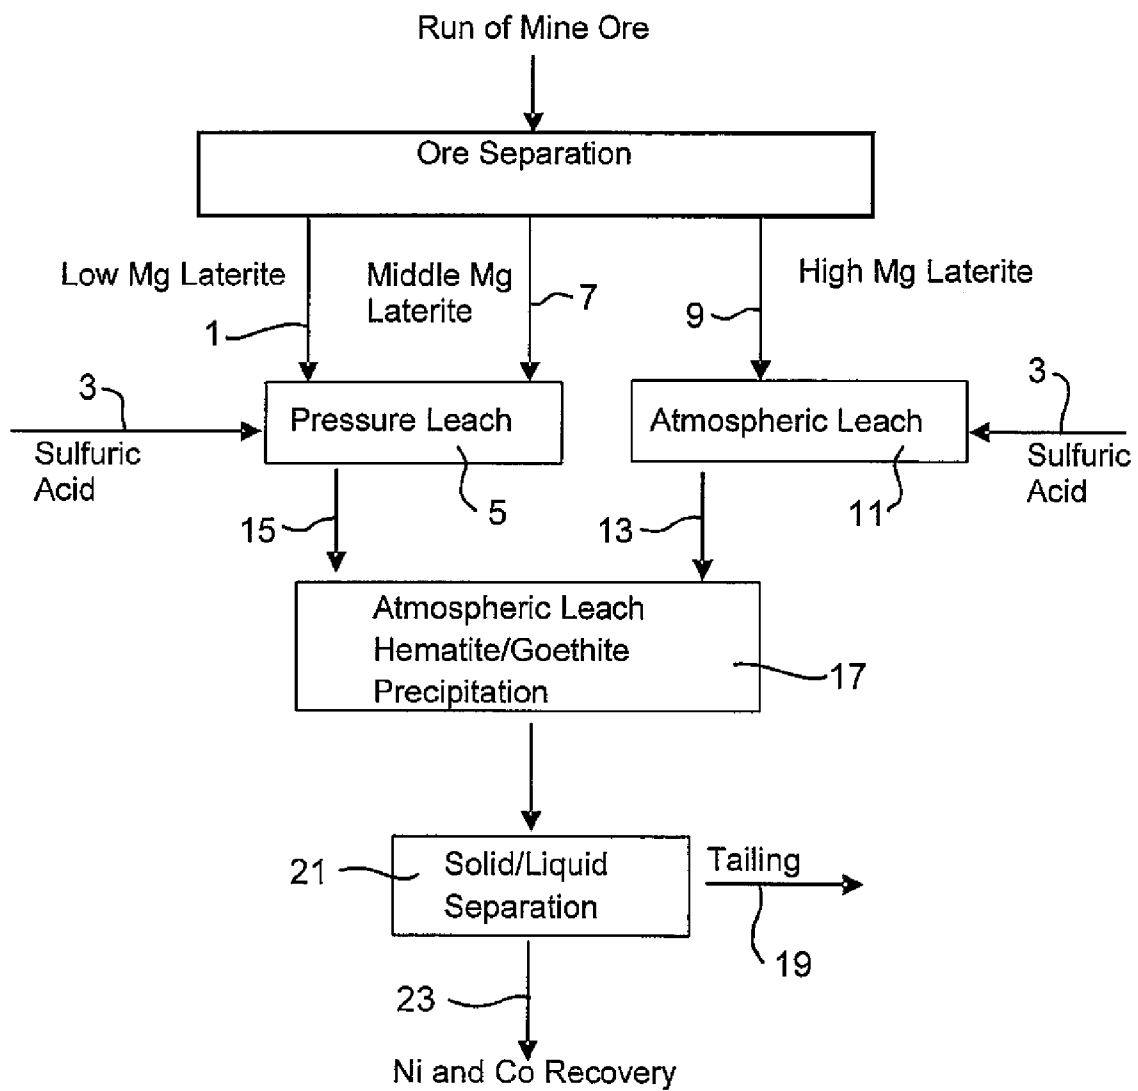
Run of Mine Ore

Ore Separation

Low Mg Laterite

Middle Mg Laterite

7

High Mg Laterite

1

9

3

Sulfuric Acid

Pressure Leach

5

Atmospheric Leach

11

3

Sulfuric Acid

15

13

Atmospheric Leach Hematite/Goethite Precipitation

17

21

Solid/Liquid Separation

Tailing

19

23

Ni and Co Recovery